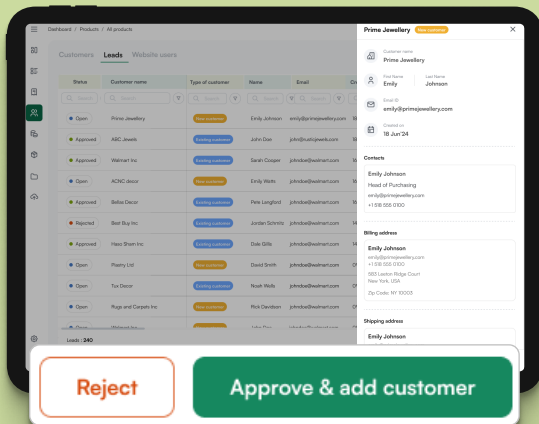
Dashboard / Products / All products

Customers Leads Website users

| Status | Customer name | Type of customer | Name | Email | Cr |
|---|---|---|---|---|---|
| Open | Prime Jewellery | New customer | Emily Johnson | emily@primejewellery.com | W |
| Approved | ABC Jewels | Existing customer | John Doe | john@nuthirjewels.com | W |
| Approved | Walmart Inc | Existing customer | Sarah Cooper | johndoe@walmart.com | W |
| Open | ACNC decor | New customer | Emily Watts | johndoe@walmart.com | W |
| Approved | Bellas Decor | New customer | Pete Langford | johndoe@walmart.com | W |
| Rejected | Stell Buy Inc | Existing customer | Jordan Schmitz | johndoe@walmart.com | W |
| Approved | Haso Shein Inc | Existing customer | Dale Gillis | johndoe@walmart.com | W |
| Open | Poetry Ltd | New customer | David Smith | johndoe@walmart.com | W |
| Open | Tux Decor | Existing customer | Noah Walls | johndoe@walmart.com | W |
| Open | Rugs and Carpets Inc | New customer | Rick Davidson | johndoe@walmart.com | W |

Leads : 240

Prime Jewellery New Customer

Customer name
Prime Jewellery

First Name
Emily
Last Name
Johnson

Email ID
emily@primejewellery.com

Created on
18 Jun'24

Contacts

Emily Johnson
Head of Purchasing
emily@primejewellery.com
+1 518 555 0100

Billing address

Emily Johnson
emily@primejewellery.com
+1 518 555 0100
583 Lexton Ridge Court
New York, USA
Zip Code: NY 10003

Shipping address

Emily Johnson

Reject

Approve & add customer